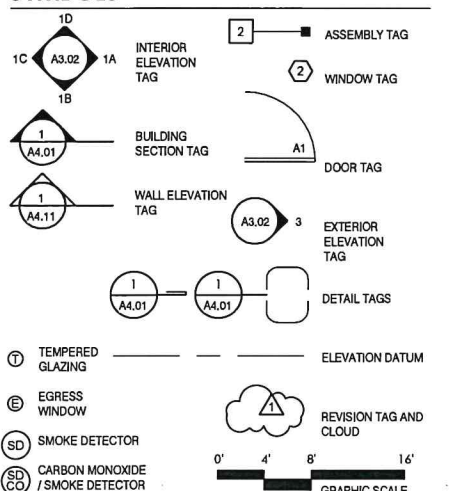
1D
1C A3.02 1A
1B
INTERIOR ELEVATION TAG

2
ASSEMBLY TAG

2
WINDOW TAG

1
A4.01
BUILDING SECTION TAG

A1
DOOR TAG

1
A4.11
WALL ELEVATION TAG

A3.02 3
EXTERIOR ELEVATION TAG

1
A4.01
1
A4.01
DETAIL TAGS

T
TEMPERED GLAZING

ELEVATION DATUM

E
EGRESS WINDOW

1
REVISION TAG AND CLOUD

SD
SMOKE DETECTOR

SD
CO
CARBON MONOXIDE / SMOKE DETECTOR

0' 4' 8' 16'
GRAPHIC SCALE